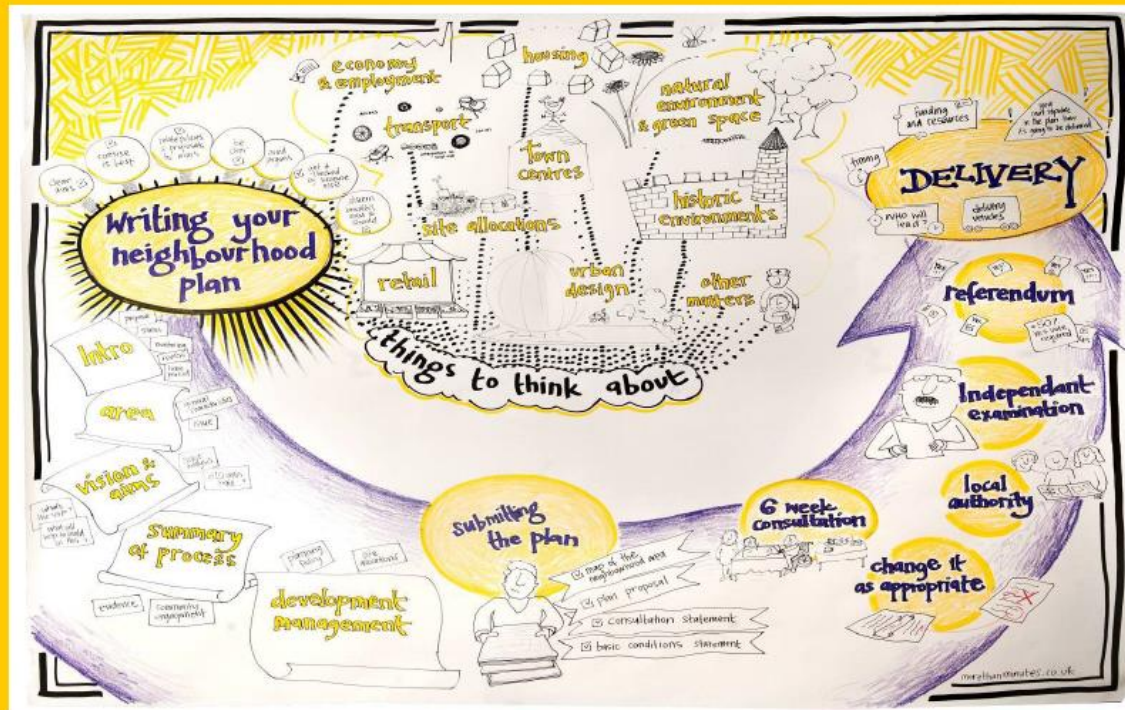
Writing your neighbourhood plan

clear aims

consult it first

make places & proposals on a map

be clear

avoid jargon

get it checked by someone else

discuss complex issues in Council

economy & employment

transport

housing

natural environment & green space

town centres

historic environments

site allocations

retail

urban design

other matters

things to think about

funding & resources

send draft updates to the plan ... it's going to be delivered

timing

DELIVERY

WHO will lead?

delivery vehicles

referendum

>50% of votes registered

Independant examination

local authority

change it as appropriate

6 week consultation

submitting the plan

map of the neighbourhood area

plan proposal

consultation statement

basic conditions statement

development management

summary of process

evidence

community engagement

planning policy

site allocations

vision & aims

intro

purpose

status

area

issues

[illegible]

moreththanminutes.co.uk